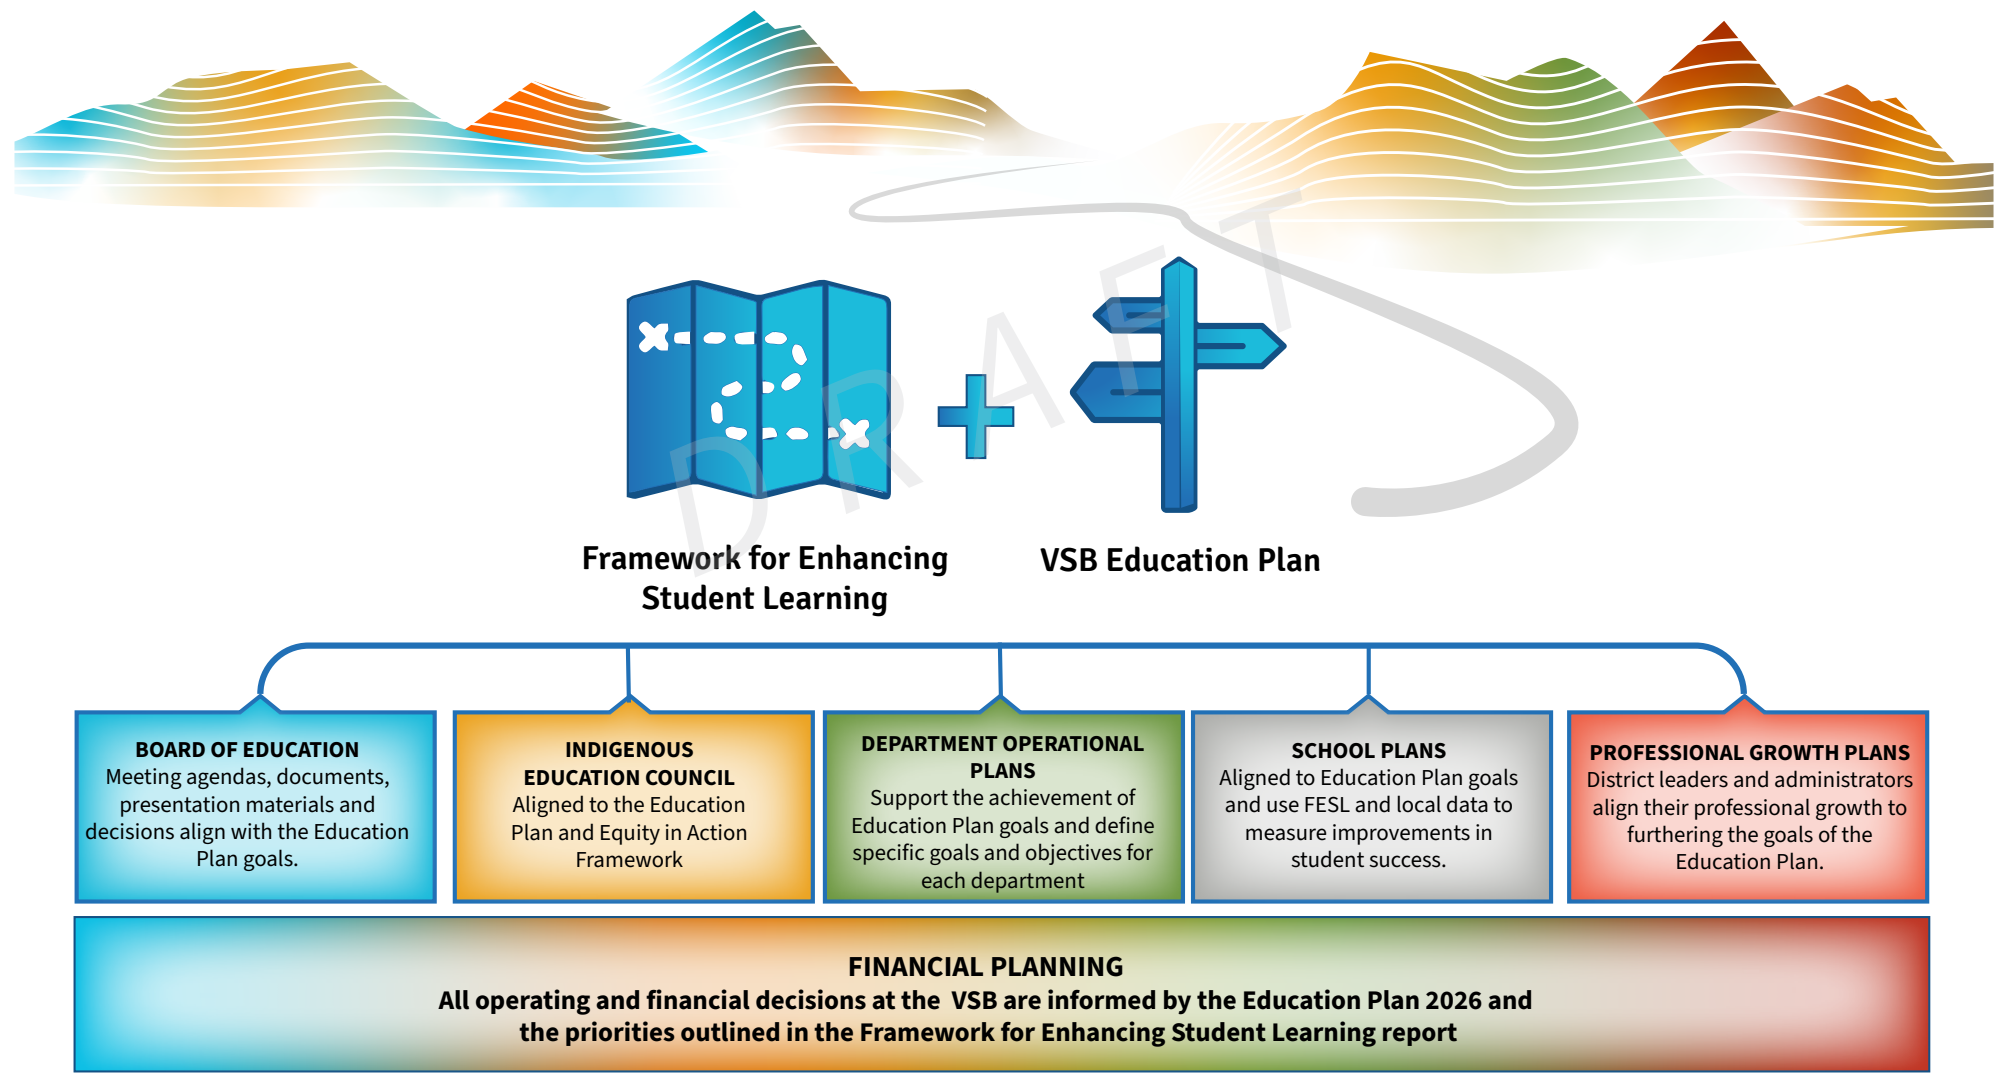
DRAFT

Framework for Enhancing Student Learning

VSB Education Plan

BOARD OF EDUCATION
Meeting agendas, documents, presentation materials and decisions align with the Education Plan goals.

INDIGENOUS EDUCATION COUNCIL
Aligned to the Education Plan and Equity in Action Framework

DEPARTMENT OPERATIONAL PLANS
Support the achievement of Education Plan goals and define specific goals and objectives for each department

SCHOOL PLANS
Aligned to Education Plan goals and use FESL and local data to measure improvements in student success.

PROFESSIONAL GROWTH PLANS
District leaders and administrators align their professional growth to furthering the goals of the Education Plan.

FINANCIAL PLANNING
All operating and financial decisions at the VSB are informed by the Education Plan 2026 and the priorities outlined in the Framework for Enhancing Student Learning report